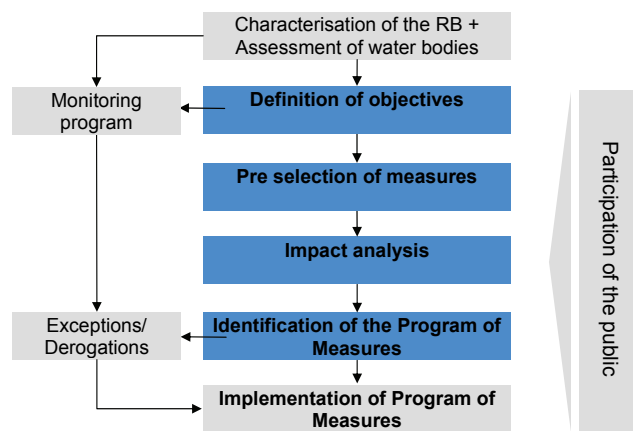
Characterisation of the RB + Assessment of water bodies

Monitoring program

Definition of objectives

Pre selection of measures

Impact analysis

Exceptions/ Derogations

Identification of the Program of Measures

Implementation of Program of Measures

Participation of the public